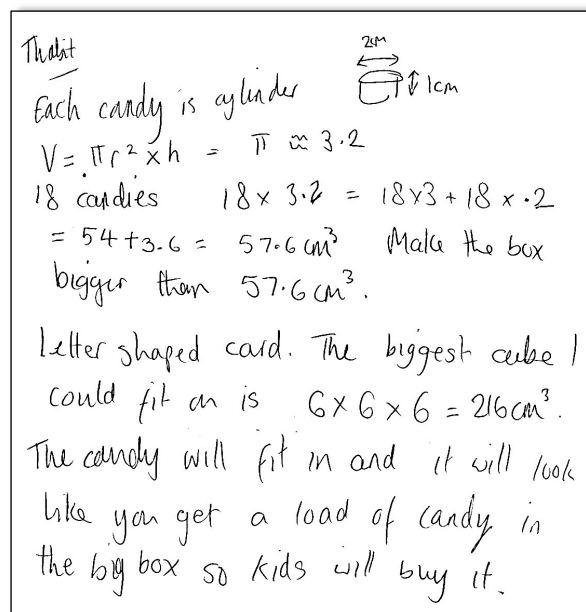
Thabit

2cm
1cm

Each candy is cylinder
$V = \pi r^2 \times h = \pi \approx 3.2$
18 candies $18 \times 3.2 = 18 \times 3 + 18 \times .2$
$= 54 + 3.6 = 57.6 cm^3$ Make the box bigger than $57.6 cm^3$.

Letter shaped card. The biggest cube I could fit on is $6 \times 6 \times 6 = 216 cm^3$. The candy will fit in and it will look like you get a load of candy in the big box so kids will buy it.